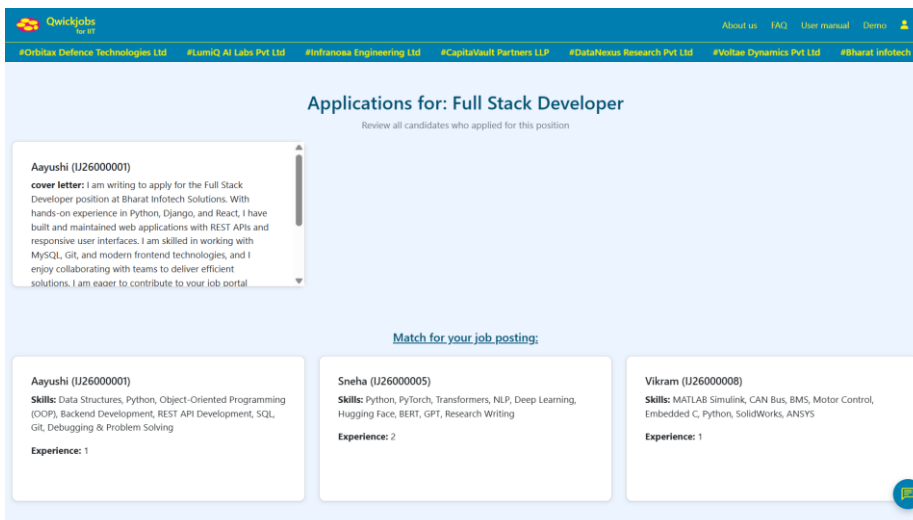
Qwickjobs
for IIT

About us FAQ User manual Demo

#Orbitax Defence Technologies Ltd #LumiQ AI Labs Pvt Ltd #Infranosa Engineering Ltd #CapitaVault Partners LLP #DataNexus Research Pvt Ltd #Voltae Dynamics Pvt Ltd #Bharat infotech

Applications for: Full Stack Developer

Review all candidates who applied for this position

Aayushi (IJ26000001)

cover letter: I am writing to apply for the Full Stack Developer position at Bharat Infotech Solutions. With hands-on experience in Python, Django, and React, I have built and maintained web applications with REST APIs and responsive user interfaces. I am skilled in working with MySQL, Git, and modern frontend technologies, and I enjoy collaborating with teams to deliver efficient solutions. I am eager to contribute to your job portal

Match for your job posting:

Aayushi (IJ26000001)

Skills: Data Structures, Python, Object-Oriented Programming (OOP), Backend Development, REST API Development, SQL, Git, Debugging & Problem Solving

Experience: 1

Sneha (IJ26000005)

Skills: Python, PyTorch, Transformers, NLP, Deep Learning, Hugging Face, BERT, GPT, Research Writing

Experience: 2

Vikram (IJ26000008)

Skills: MATLAB Simulink, CAN Bus, BMS, Motor Control, Embedded C, Python, SolidWorks, ANSYS

Experience: 1